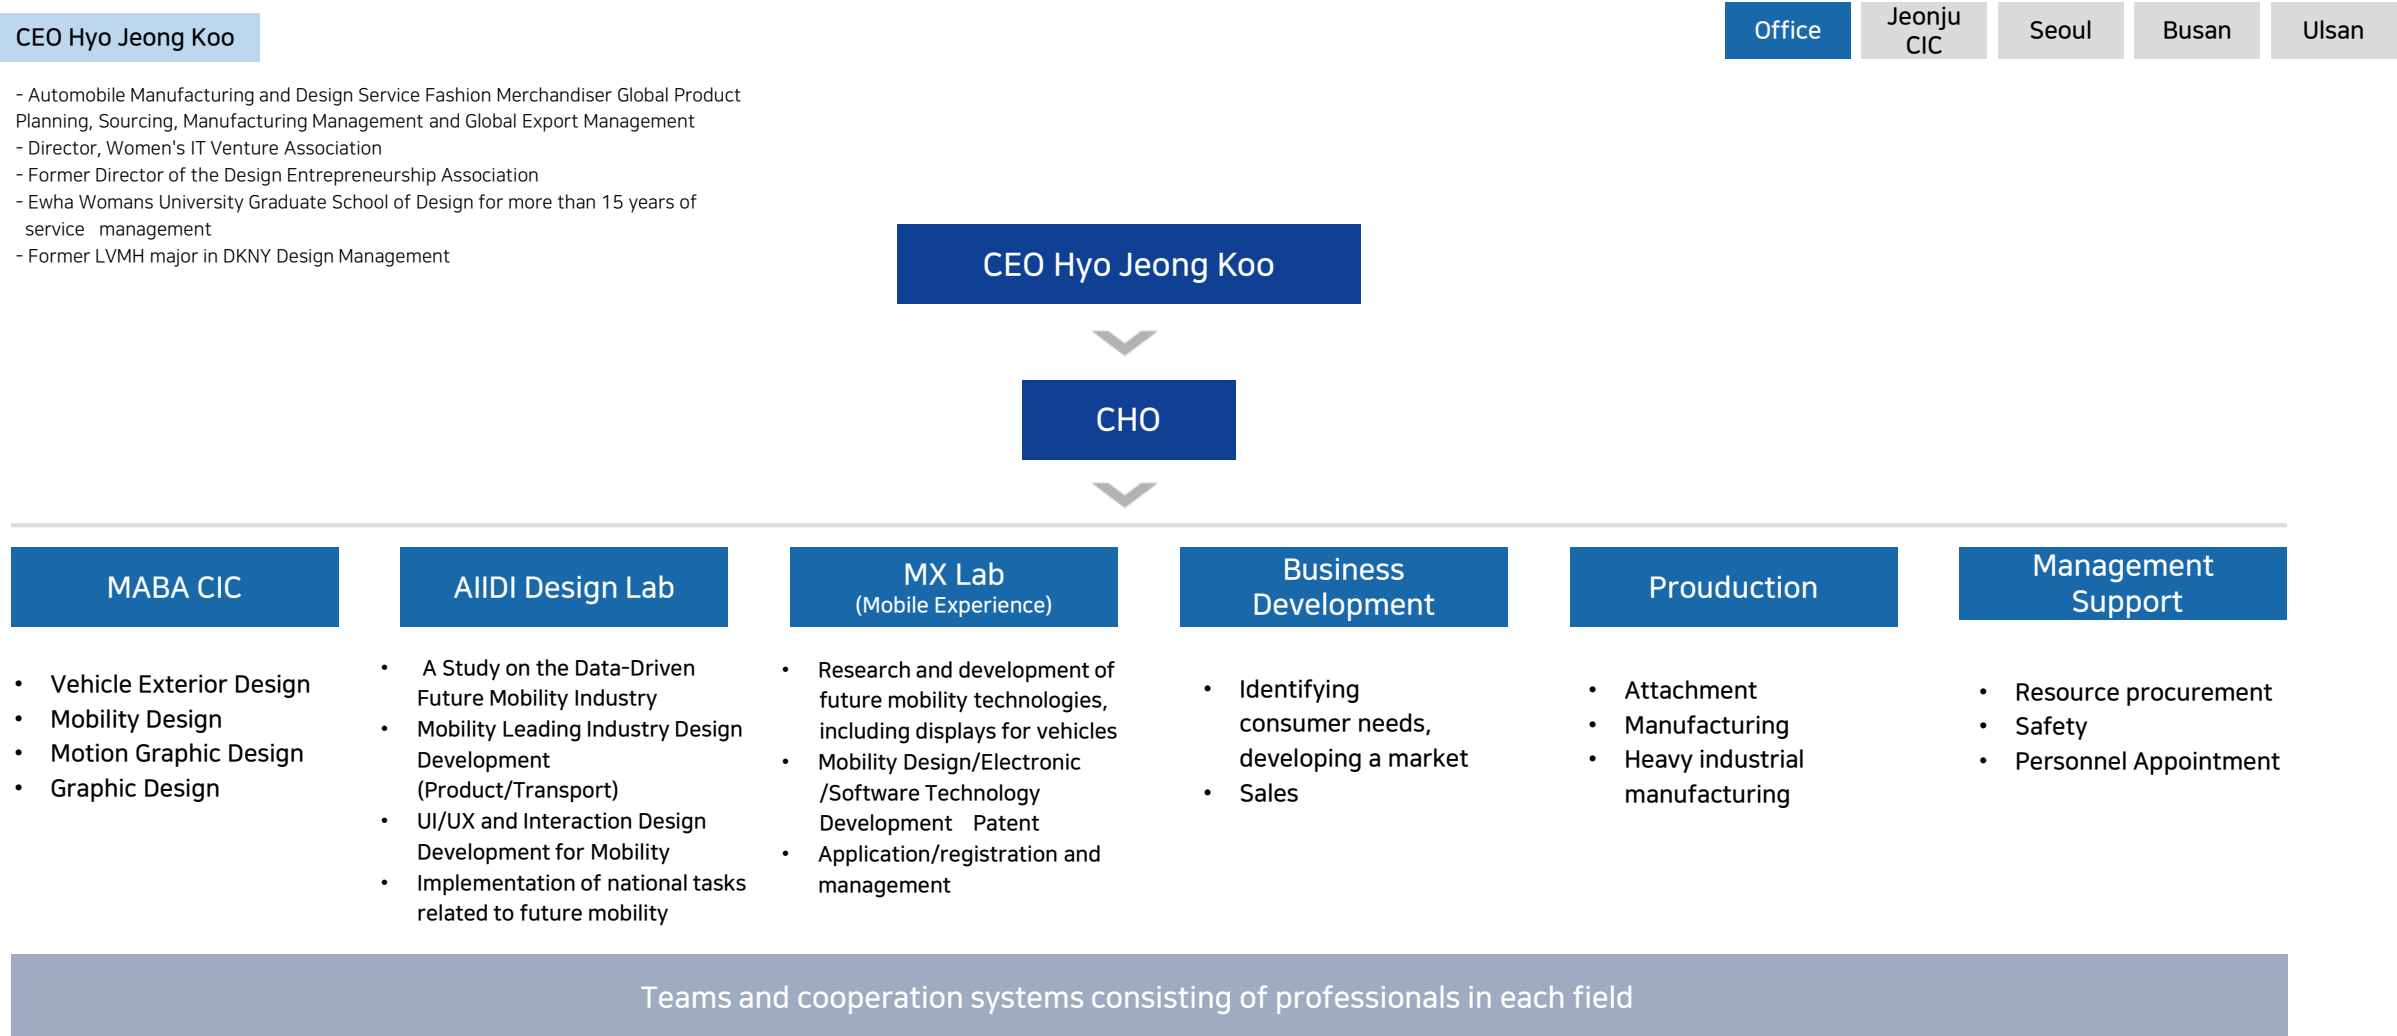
CEO Hyo Jeong Koo

Office
Jeonju CIC
Seoul
Busan
Ulsan

- Automobile Manufacturing and Design Service Fashion Merchandiser Global Product Planning, Sourcing, Manufacturing Management and Global Export Management
- Director, Women's IT Venture Association
- Former Director of the Design Entrepreneurship Association
- Ewha Womans University Graduate School of Design for more than 15 years of service management
- Former LVMH major in DKNY Design Management

CEO Hyo Jeong Koo

CHO

MABA CIC
- Vehicle Exterior Design
- Mobility Design
- Motion Graphic Design
- Graphic Design

AIIDI Design Lab
- A Study on the Data-Driven Future Mobility Industry
- Mobility Leading Industry Design Development (Product/Transport)
- UI/UX and Interaction Design Development for Mobility
- Implementation of national tasks related to future mobility

MX Lab
(Mobile Experience)
- Research and development of future mobility technologies, including displays for vehicles
- Mobility Design/Electronic /Software Technology Development Patent
- Application/registration and management

Business Development
- Identifying consumer needs, developing a market
- Sales

Prouduction
- Attachment
- Manufacturing
- Heavy industrial manufacturing

Management Support
- Resource procurement
- Safety
- Personnel Appointment

Teams and cooperation systems consisting of professionals in each field